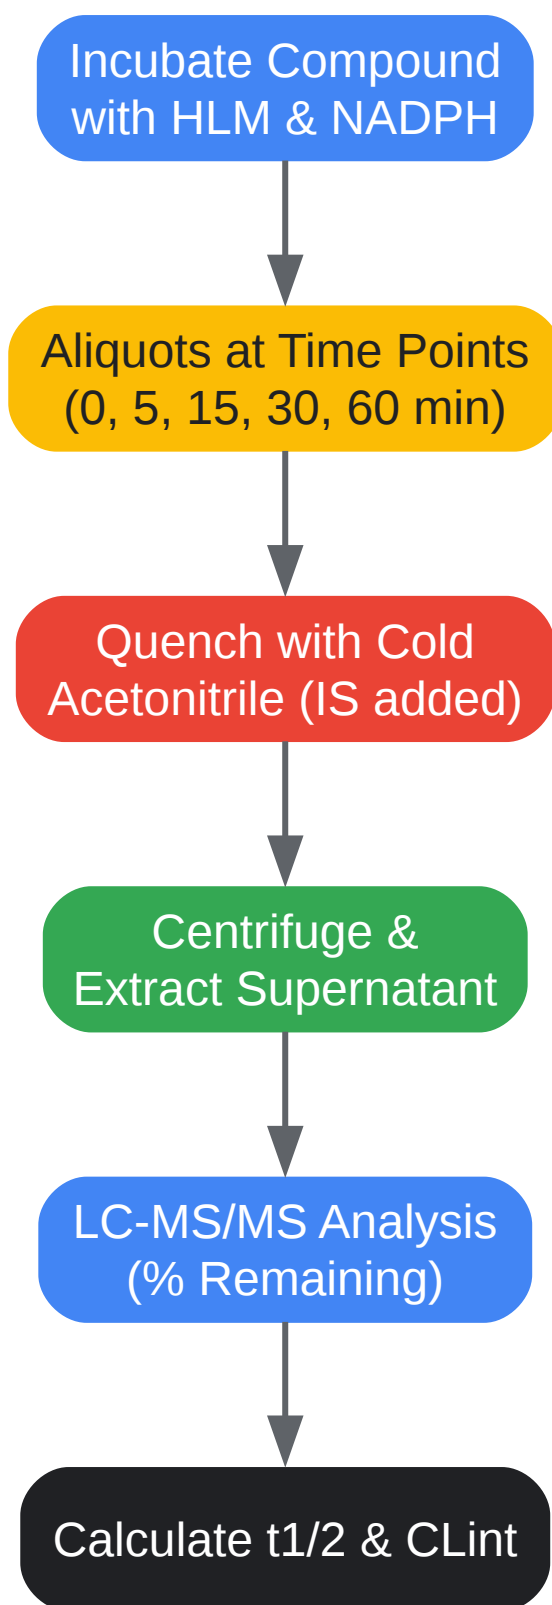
Incubate Compound with HLM & NADPH

Aliquots at Time Points (0, 5, 15, 30, 60 min)

Quench with Cold Acetonitrile (IS added)

Centrifuge & Extract Supernatant

LC-MS/MS Analysis (% Remaining)

Calculate t1/2 & CLint